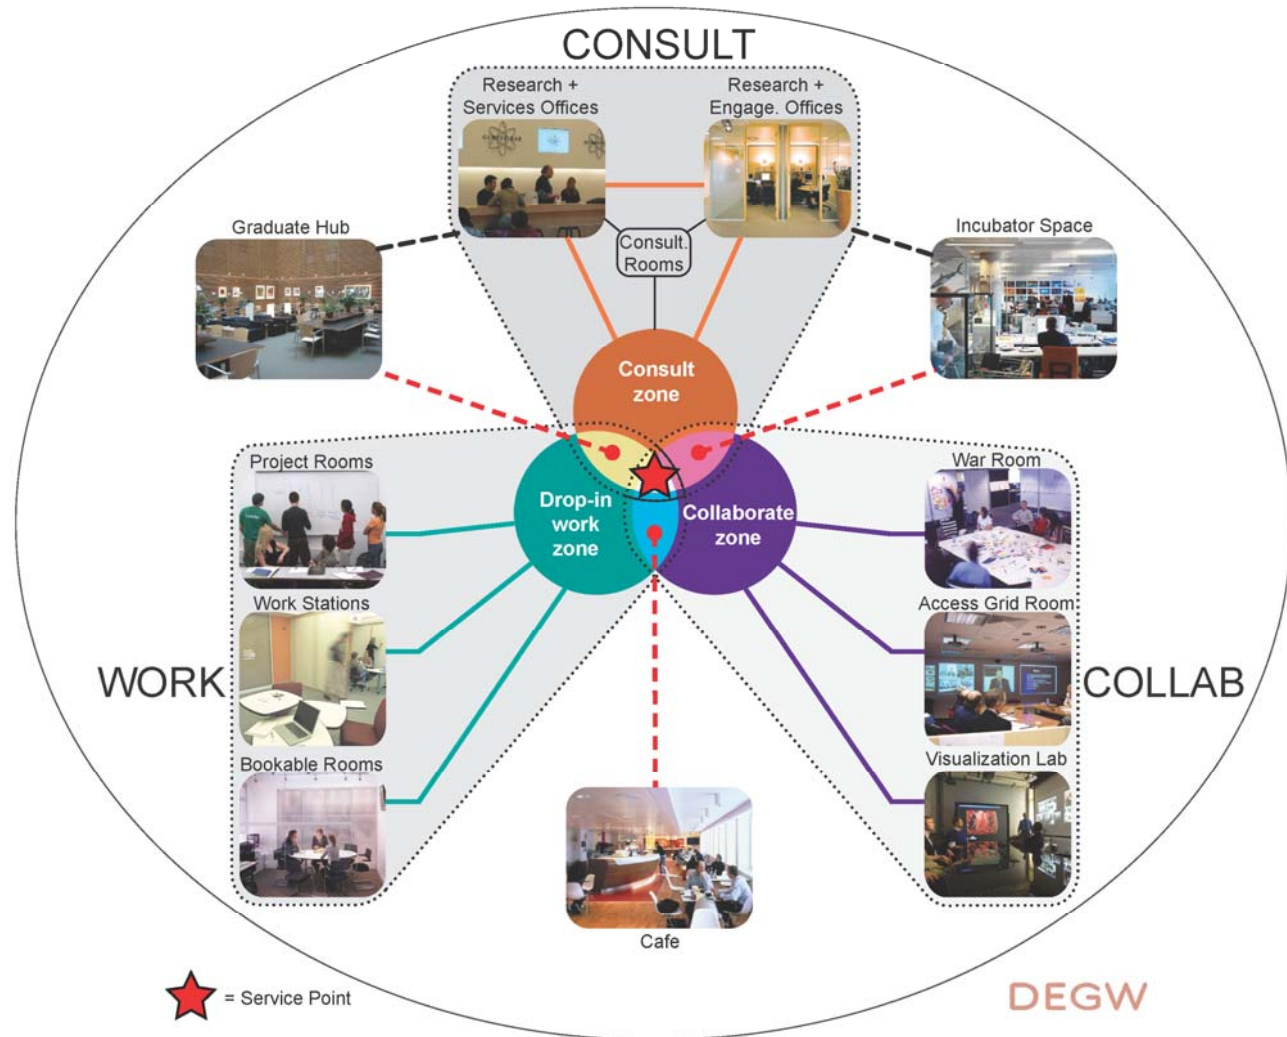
CONSULT

Research + Services Offices

Research + Engage. Offices

Consult. Rooms

Graduate Hub

Incubator Space

Consult zone

Project Rooms

Drop-in work zone

Collaborate zone

War Room

Work Stations

Access Grid Room

WORK

COLLAB

Bookable Rooms

Visualization Lab

Cafe

= Service Point

DEGW